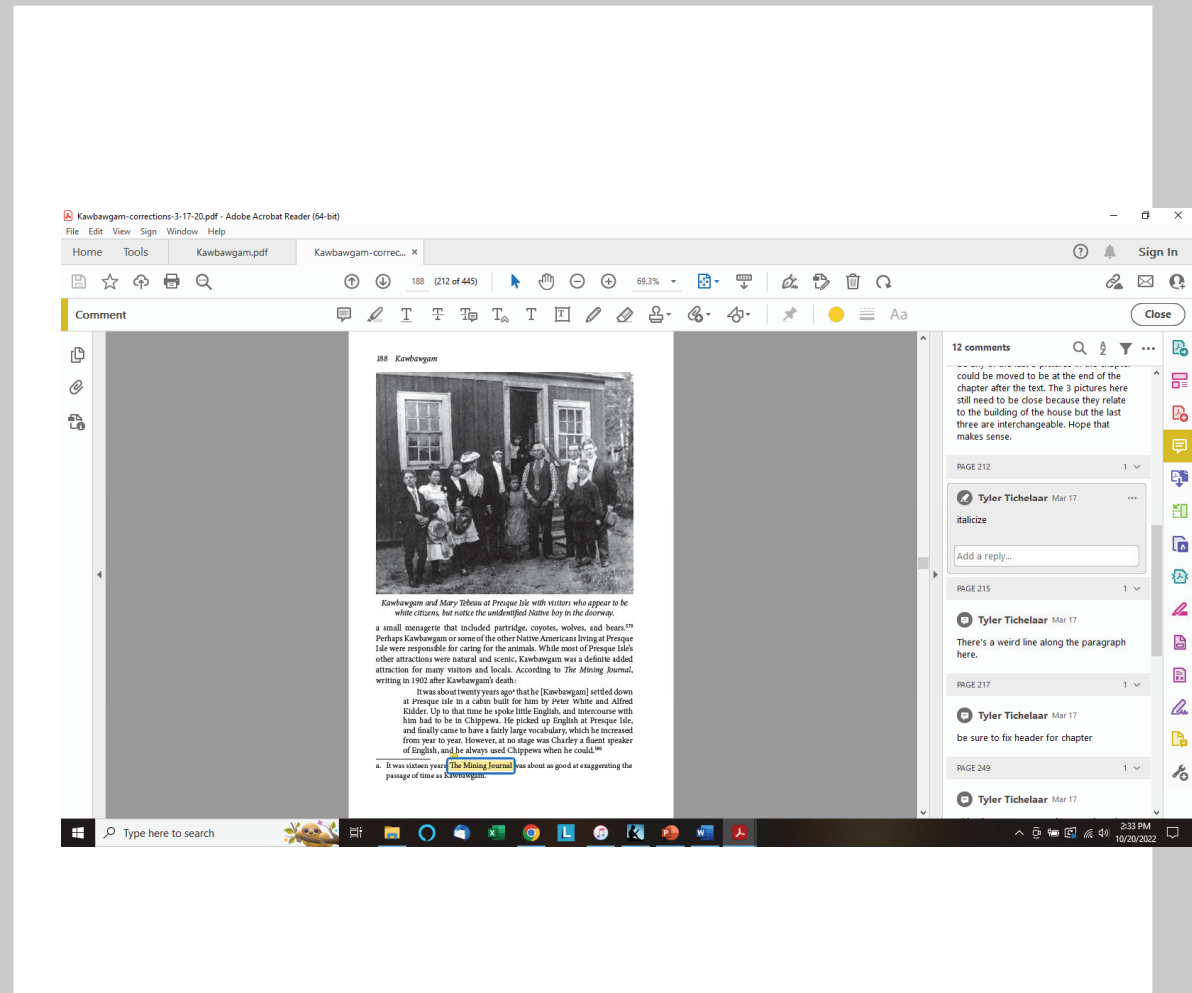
Kawbawgam-corrections-3-17-20.pdf - Adobe Acrobat Reader (64-bit)
File Edit View Sign Window Help
Home Tools Kawbawgam.pdf Kawbawgam-correc... ×
Sign In
188 (212 of 445) 69.3%
Comment
Close

188 Kawbawgam

Kawbawgam and Mary Tebeau at Presque Isle with visitors who appear to be white citizens, but notice the unidentified Native boy in the doorway.

a small menagerie that included partridge, coyotes, wolves, and bears.$^{579}$ Perhaps Kawbawgam or some of the other Native Americans living at Presque Isle were responsible for caring for the animals. While most of Presque Isle's other attractions were natural and scenic, Kawbawgam was a definite added attraction for many visitors and locals. According to The Mining Journal, writing in 1902 after Kawbawgam's death:

It was about twenty years ago$^{a}$ that he [Kawbawgam] settled down at Presque Isle in a cabin built for him by Peter White and Alfred Kidder. Up to that time he spoke little English, and intercourse with him had to be in Chippewa. He picked up English at Presque Isle, and finally came to have a fairly large vocabulary, which he increased from year to year. However, at no stage was Charley a fluent speaker of English, and he always used Chippewa when he could.$^{580}$

a. It was sixteen years. The Mining Journal was about as good at exaggerating the passage of time as Kawbawgam.

12 comments
could be moved to be at the end of the chapter after the text. The 3 pictures here still need to be close because they relate to the building of the house but the last three are interchangeable. Hope that makes sense.

PAGE 212 1
Tyler Tichelaar Mar 17
italicize
Add a reply...

PAGE 215 1
Tyler Tichelaar Mar 17
There's a weird line along the paragraph here.

PAGE 217 1
Tyler Tichelaar Mar 17
be sure to fix header for chapter

PAGE 249 1
Tyler Tichelaar Mar 17

Type here to search
2:33 PM
10/20/2022